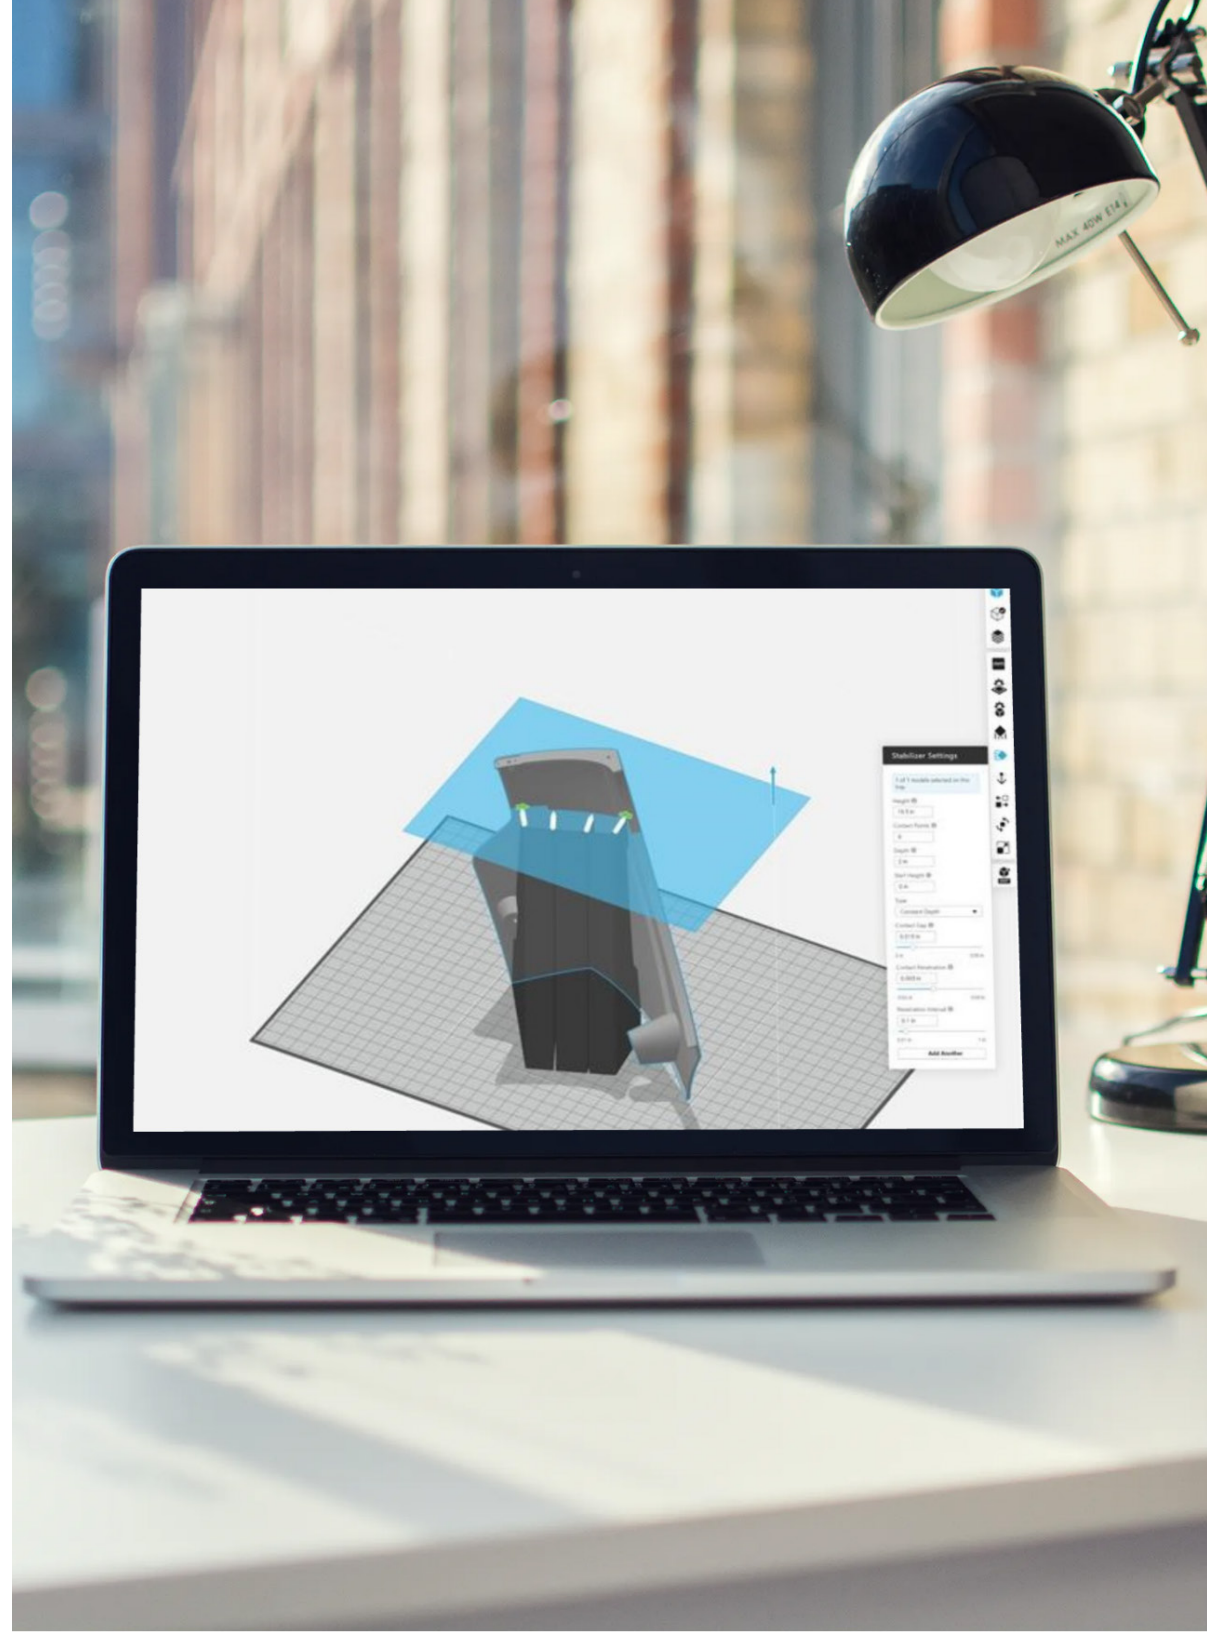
MAX 40W E14

Stabilizer Settings

1 of 1 models selected on the tray

Height

Contact Points

Depth

Start Height

Type

Constant Depth

Contact Gap

Contact Penetration

Penetration Interval

Add Another